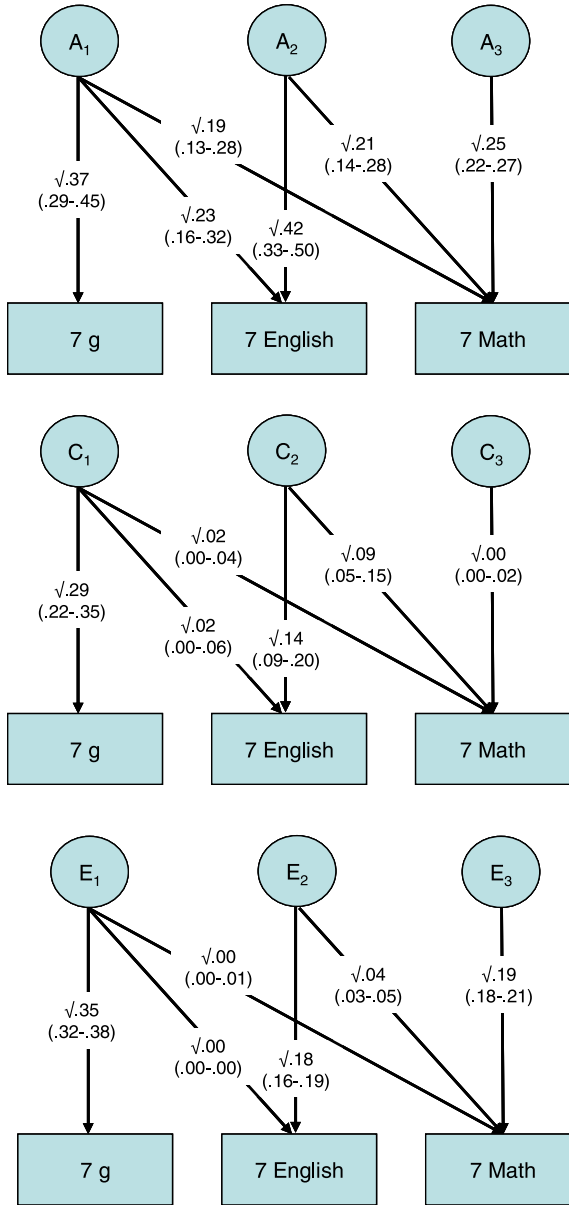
$A_1$

$A_2$

$A_3$

$\sqrt{.19}$ (.13-.28)

$\sqrt{.21}$ (.14-.28)

$\sqrt{.25}$ (.22-.27)

$\sqrt{.37}$ (.29-.45)

$\sqrt{.23}$ (.16-.32)

$\sqrt{.42}$ (.33-.50)

7 g

7 English

7 Math

$C_1$

$C_2$

$C_3$

$\sqrt{.02}$ (.00-.04)

$\sqrt{.09}$ (.05-.15)

$\sqrt{.00}$ (.00-.02)

$\sqrt{.29}$ (.22-.35)

$\sqrt{.02}$ (.00-.06)

$\sqrt{.14}$ (.09-.20)

7 g

7 English

7 Math

$E_1$

$E_2$

$E_3$

$\sqrt{.00}$ (.00-.01)

$\sqrt{.04}$ (.03-.05)

$\sqrt{.19}$ (.18-.21)

$\sqrt{.35}$ (.32-.38)

$\sqrt{.00}$ (.00-.00)

$\sqrt{.18}$ (.16-.19)

7 g

7 English

7 Math